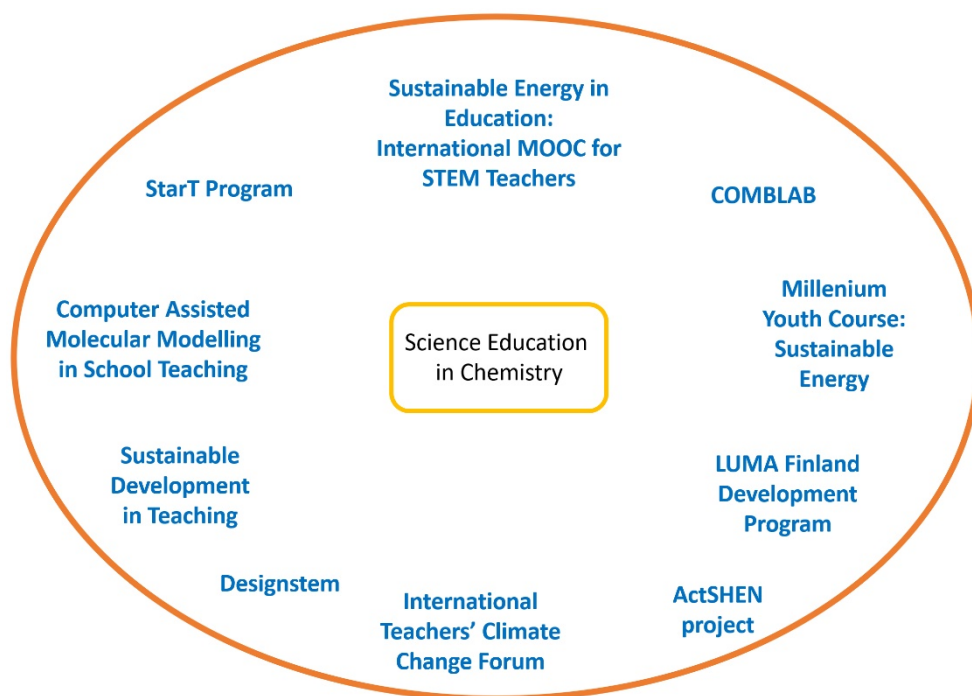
Sustainable Energy in Education: International MOOC for STEM Teachers

StarT Program

COMBLAB

Computer Assisted Molecular Modelling in School Teaching

Science Education in Chemistry

Millenium Youth Course: Sustainable Energy

Sustainable Development in Teaching

LUMA Finland Development Program

Designstem

International Teachers' Climate Change Forum

ActSHEN project